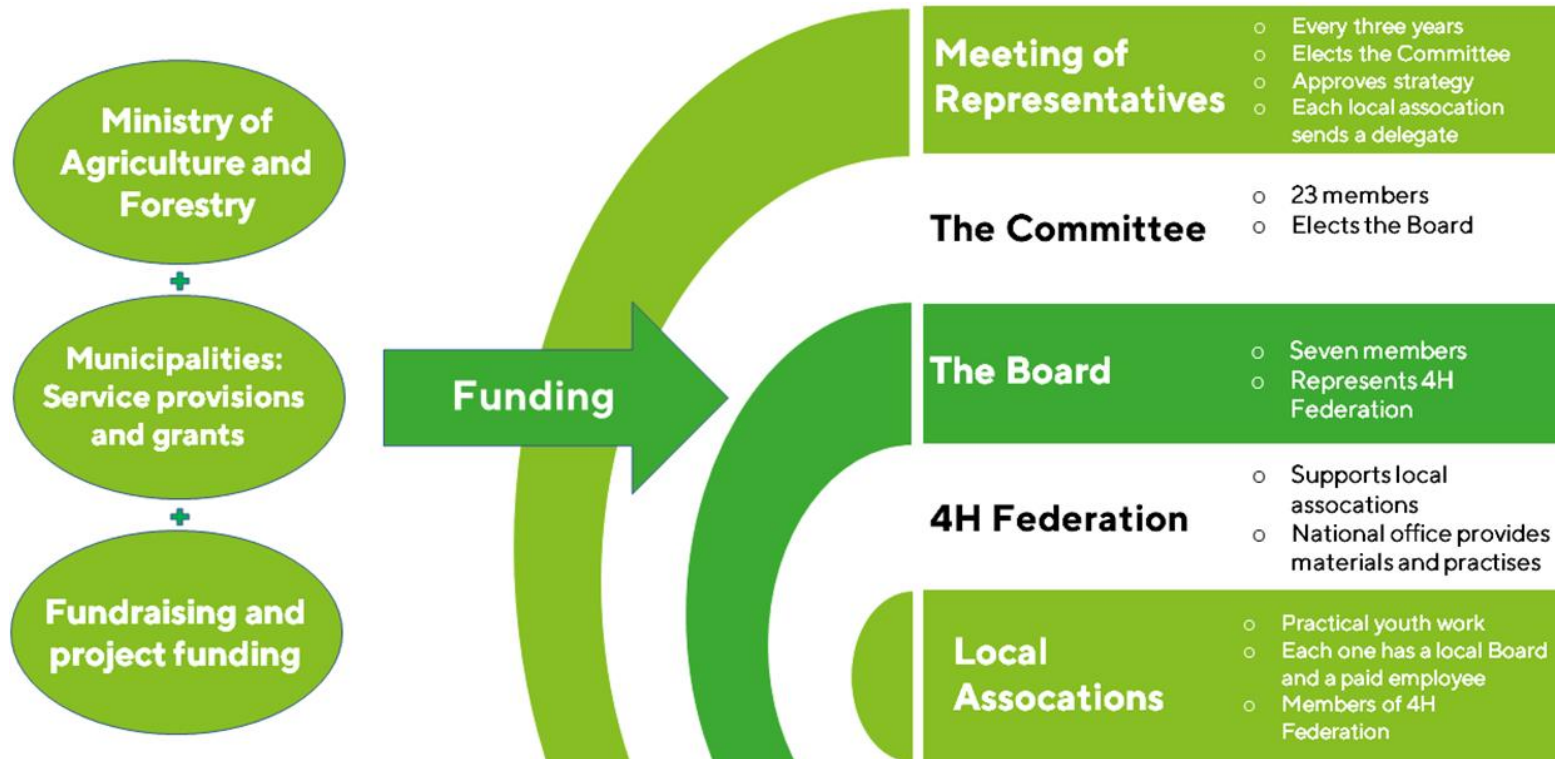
Ministry of Agriculture and Forestry

+

Municipalities: Service provisions and grants

+

Fundraising and project funding

Funding

Meeting of Representatives

- Every three years
- Elects the Committee
- Approves strategy
- Each local assocation sends a delegate

The Committee

- 23 members
- Elects the Board

The Board

- Seven members
- Represents 4H Federation

4H Federation

- Supports local assocations
- National office provides materials and practises

Local Assocations

- Practical youth work
- Each one has a local Board and a paid employee
- Members of 4H Federation